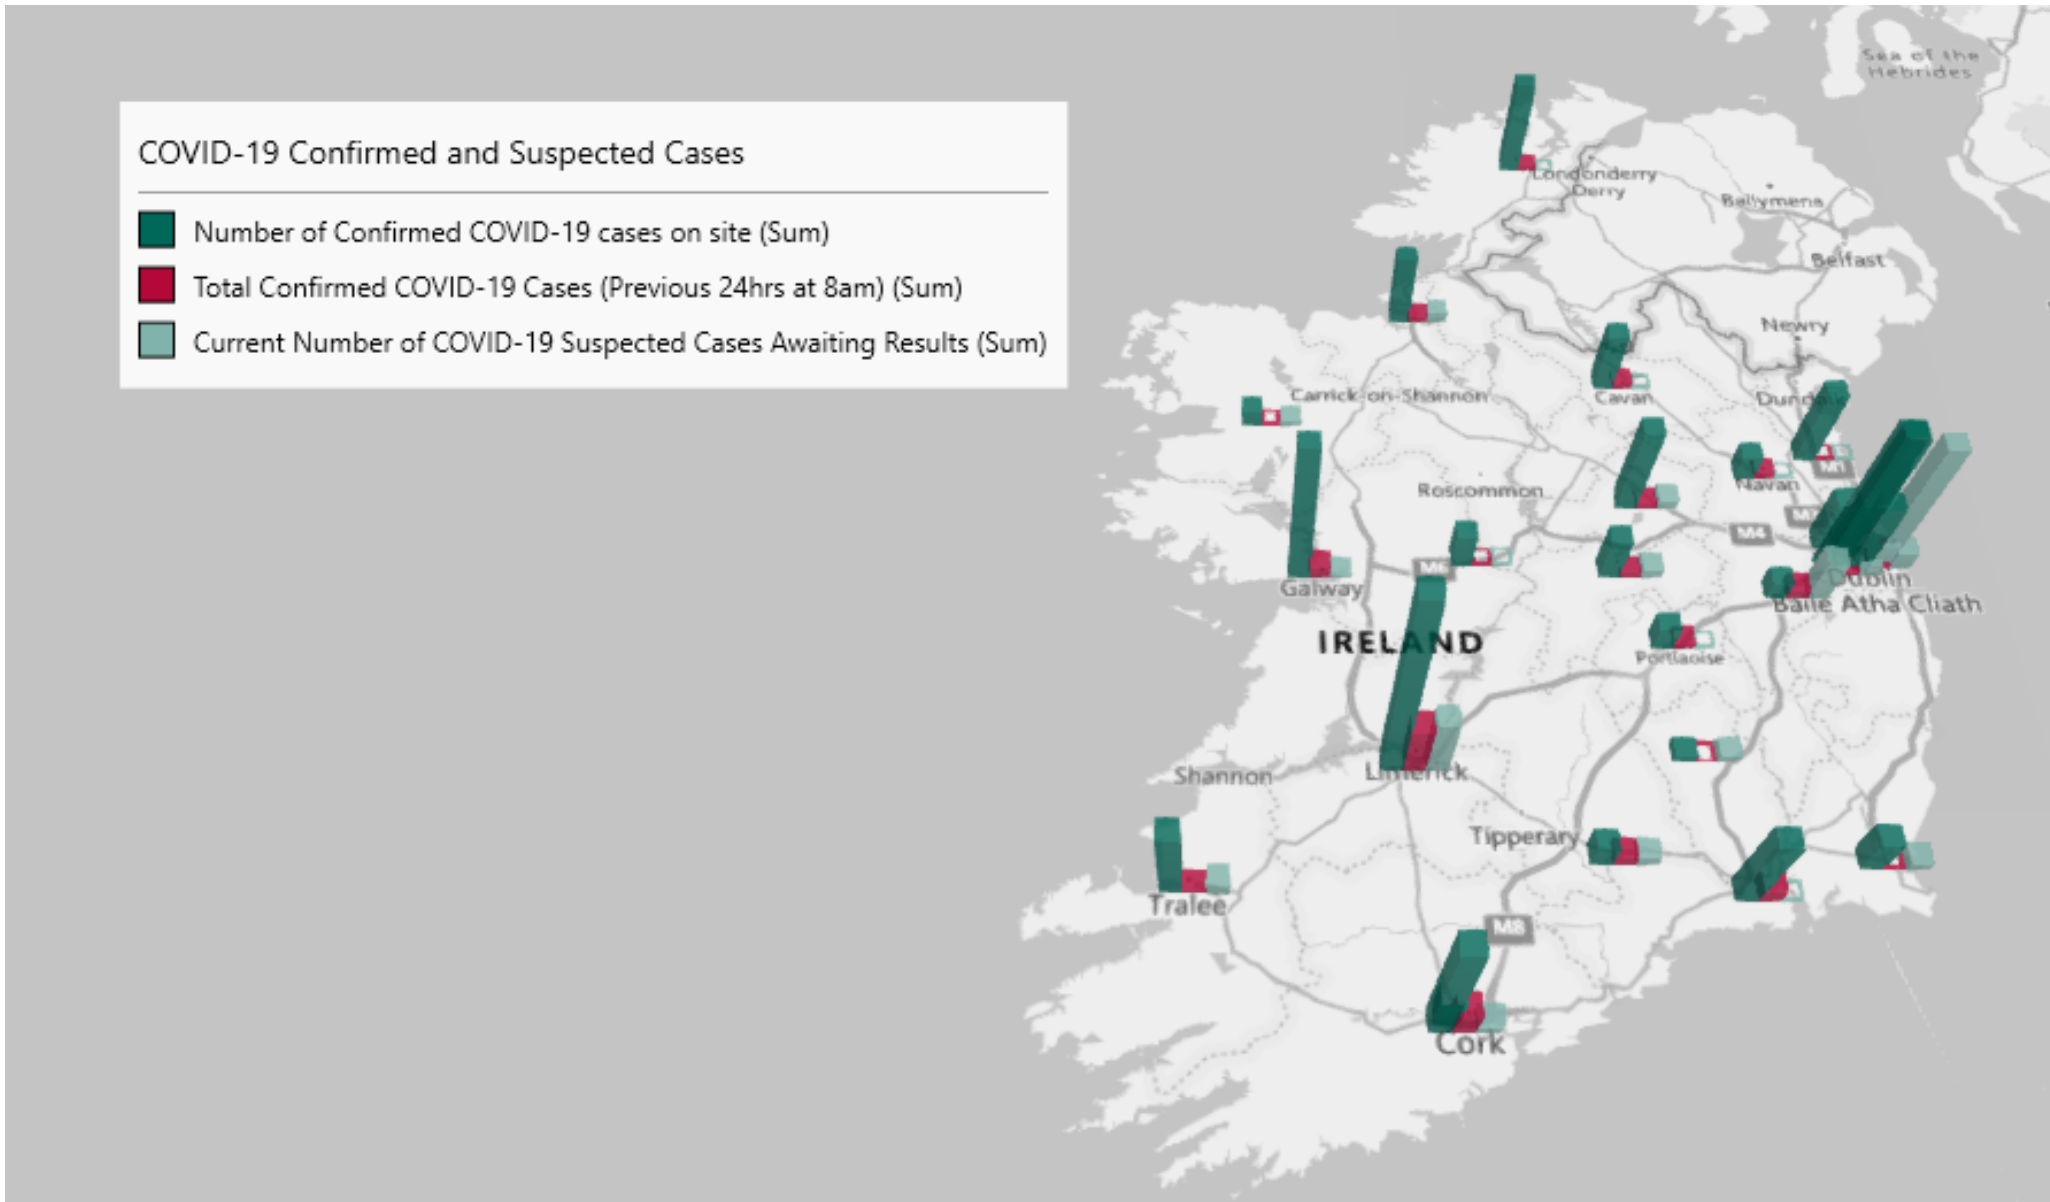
COVID-19 Confirmed and Suspected Cases

Number of Confirmed COVID-19 cases on site (Sum)

Total Confirmed COVID-19 Cases (Previous 24hrs at 8am) (Sum)

Current Number of COVID-19 Suspected Cases Awaiting Results (Sum)

Sea of the Hebrides

Londonderry Derry

Ballymena

Belfast

Newry

Carrick-on-Shannon

Cavan

Dundalk

M1

Navan

Roscommon

M4

Galway

M6

Dublin

Baile Átha Cliath

IRELAND

Portlaoise

Shannon

Limerick

Tipperary

Tralee

M8

Cork